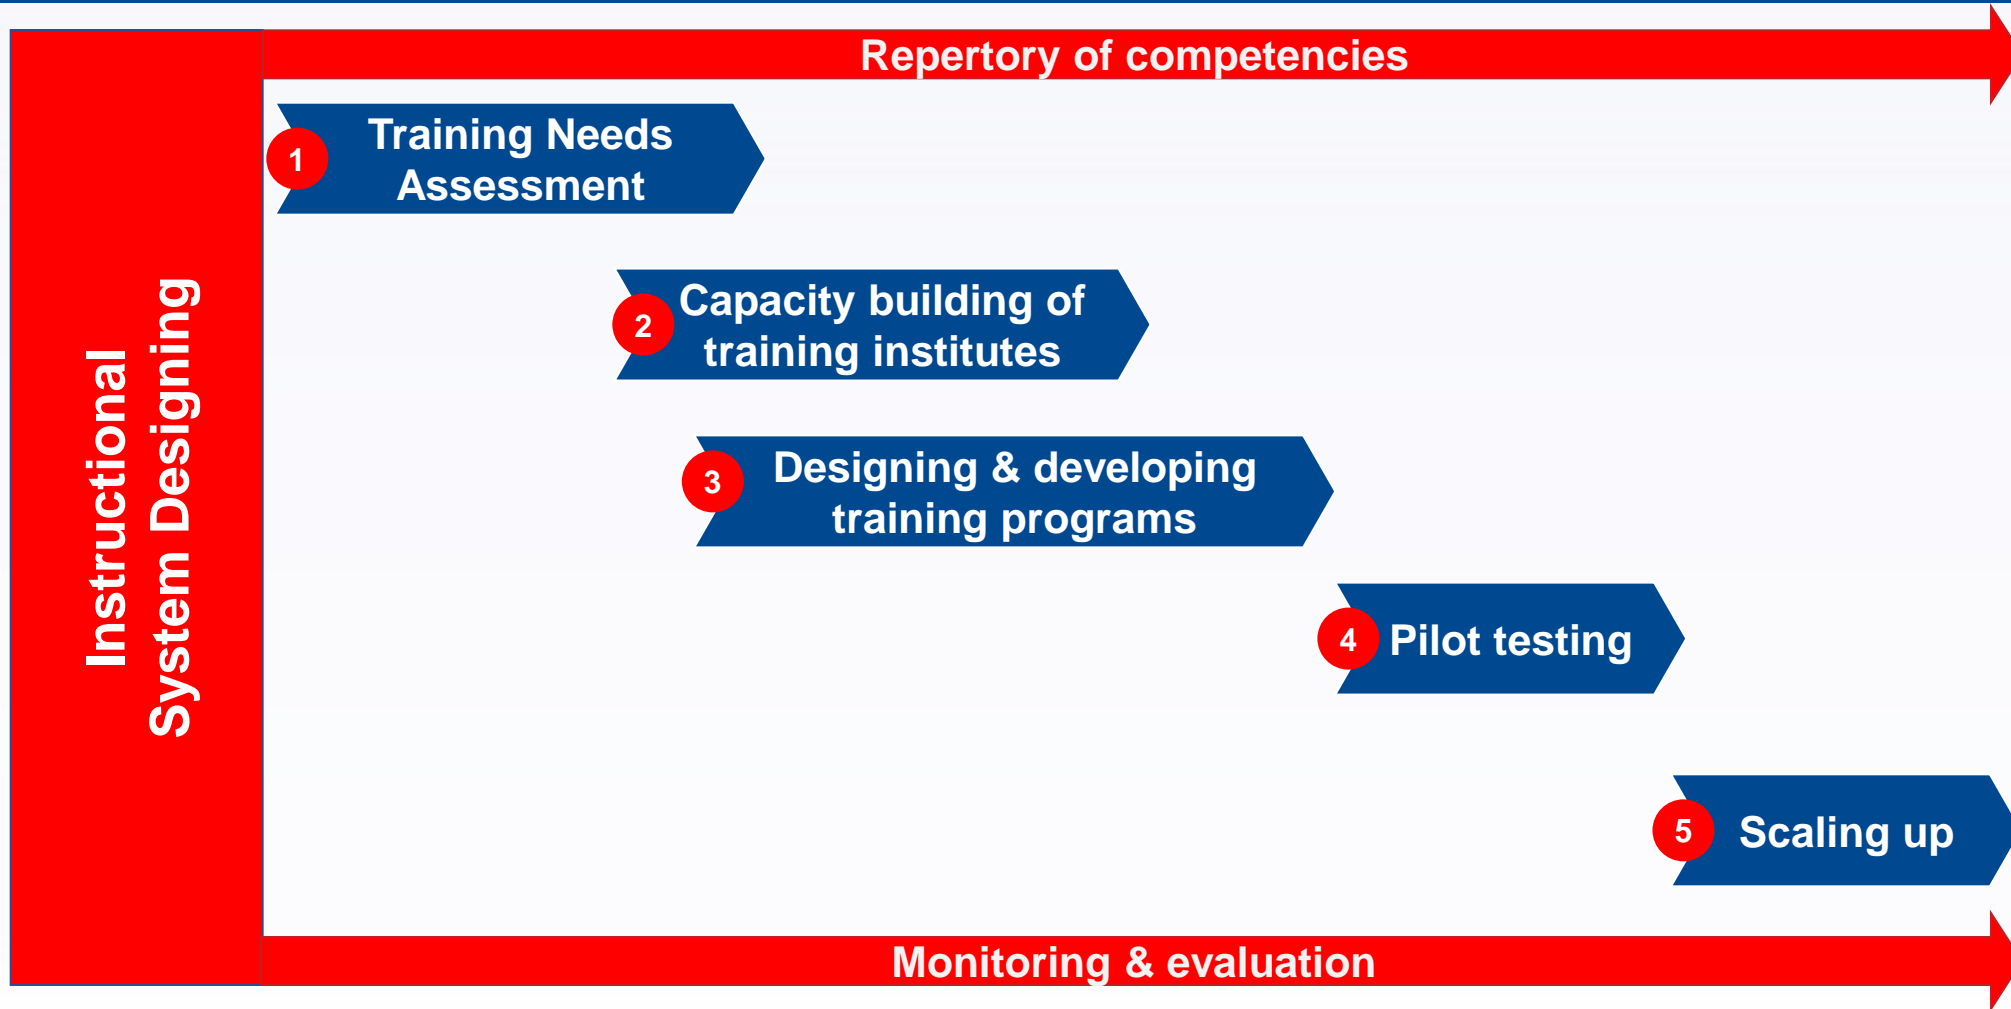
Instructional System Designing

Repertory of competencies

1 Training Needs Assessment

2 Capacity building of training institutes

3 Designing & developing training programs

4 Pilot testing

5 Scaling up

Monitoring & evaluation